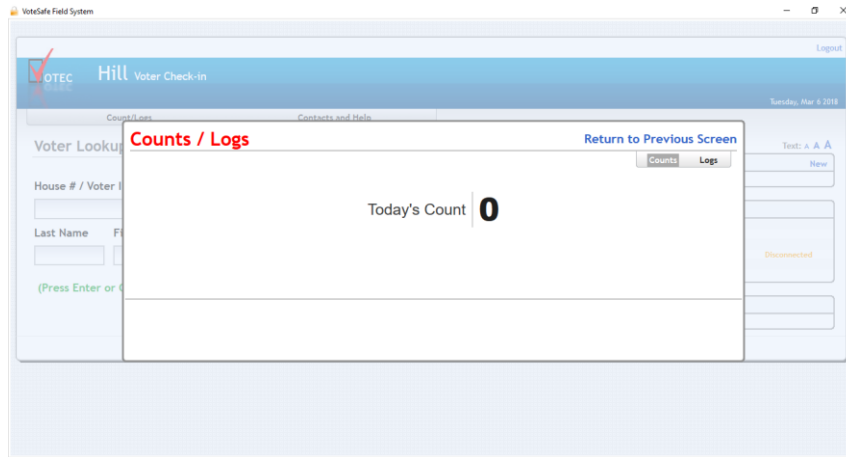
VoteSafe Field System

Logout

VOTEC Hill Voter Check-in

Tuesday, Mar 6 2018

Count/Logs

Contacts and Help

Voter Lookup

Text: A A A

New

House # / Voter I

Last Name

Fi

Disconnected

(Press Enter or C

Counts / Logs

Return to Previous Screen

Counts

Logs

Today's Count

0